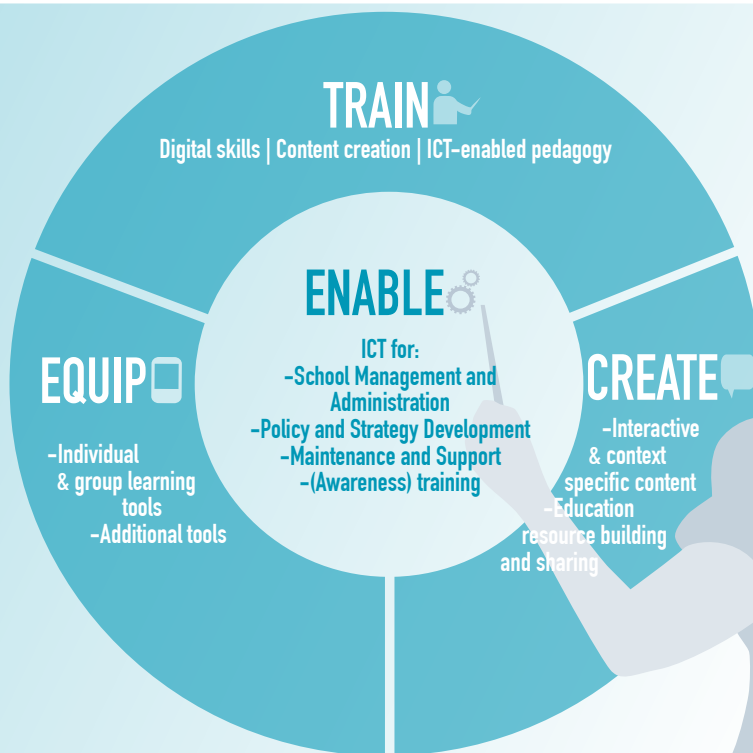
TRAIN

Digital skills | Content creation | ICT-enabled pedagogy

ENABLE

ICT for:
-School Management and Administration
-Policy and Strategy Development
-Maintenance and Support
-(Awareness) training

EQUIP

-Individual & group learning tools
-Additional tools

CREATE

-Interactive & context specific content
-Education resource building and sharing